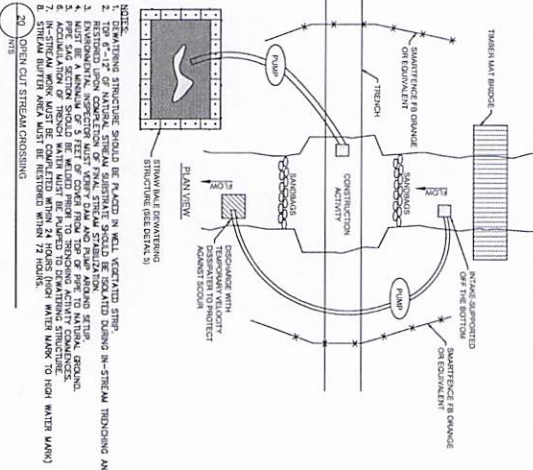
TIMBER MAT BRIDGE

SMARTFENCE FB ORANGE OR EQUIVALENT

TRENCH

PUMP

SANDBAGS

SANDBAGS

CONSTRUCTION ACTIVITY

FLOW

FLOW

INTAKE-SUPPORTED OFF THE BOTTOM

PUMP

SMARTFENCE FB ORANGE OR EQUIVALENT

DISCHARGE WITH TEMPORARY VELOCITY DISSIPATER TO PROTECT AGAINST SCOUR

STRAW BALE DEWATERING STRUCTURE (SEE DETAIL 5)

PLAN VIEW

NOTES:
1. DEWATERING STRUCTURE SHOULD BE PLACED IN WELL VEGETATED STRIP.
2. TOP 6"-12" OF NATURAL STREAM SUBSTRATE SHOULD BE ISOLATED DURING IN-STREAM TRENCHING AN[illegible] RESTORED UPON COMPLETION OF PIPELINE INSTALLATION.
3. ENVIRONMENTAL INSPECTOR MUST VERIFY DAM AND PUMP AROUND SETUP.
4. MUST BE A MINIMUM OF 5 FEET OF COVER FROM TOP OF PIPE TO NATURAL GROUND.
5. PIPE SECTION SHOULD BE WELDED PRIOR TO TRENCHING ACTIVITY COMMENCES.
6. ACCUMULATION OF TRENCH WATER MUST BE PUMPED TO DEWATERING STRUCTURE.
7. IN-STREAM WORK MUST BE COMPLETED WITHIN 24 HOURS (HIGH WATER MARK TO HIGH WATER MARK)
8. STREAM BUFFER AREA MUST BE RESTORED WITHIN 72 HOURS.

20 OPEN CUT STREAM CROSSING
NTS